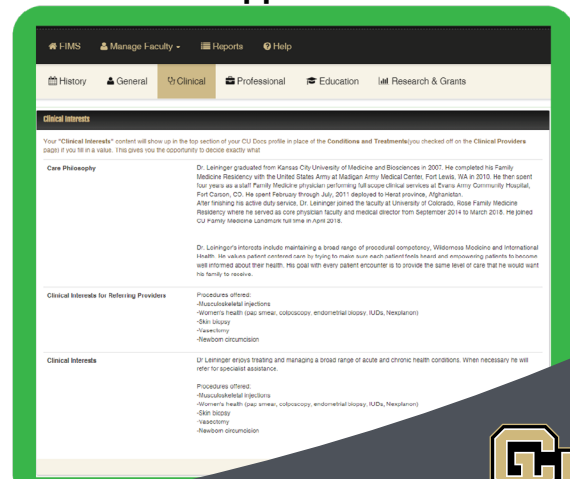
FIMS Manage Faculty Reports Help

History General Clinical Professional Education Research & Grants

Clinical Interests

Your "Clinical Interests" content will show up in the top section of your CU Docs profile in place of the Conditions and Treatments(you checked off on the Clinical Providers page) if you fill in a value. This gives you the opportunity to decide exactly what

Care Philosophy

Dr. Leininger graduated from Kansas City University of Medicine and Biosciences in 2007. He completed his Family Medicine Residency with the United States Army at Madigan Army Medical Center, Fort Lewis, WA in 2010. He then spent four years as a staff Family Medicine physician performing full scope clinical services at Evans Army Community Hospital, Fort Carson, CO. He spent February through July, 2011 deployed to Herat province, Afghanistan.
After finishing his active duty service, Dr. Leininger joined the faculty at University of Colorado, Rose Family Medicine Residency where he served as core physician faculty and medical director from September 2014 to March 2018. He joined CU Family Medicine Landmark full time in April 2018.

Dr. Leininger's interests include maintaining a broad range of procedural competency, Wilderness Medicine and International Health. He values patient centered care by trying to make sure each patient feels heard and empowering patients to become well informed about their health. His goal with every patient encounter is to provide the same level of care that he would want his family to receive.

Clinical Interests for Referring Providers

Procedures offered:
-Musculoskeletal injections
-Women's health (pap smear, colposcopy, endometrial biopsy, IUDs, Nexplanon)
-Skin biopsy
-Vasectomy
-Newborn circumcision

Clinical Interests

Dr Leininger enjoys treating and managing a broad range of acute and chronic health conditions. When necessary he will refer for specialist assistance.

Procedures offered:
-Musculoskeletal injections
-Women's health (pap smear, colposcopy, endometrial biopsy, IUDs, Nexplanon)
-Skin biopsy
-Vasectomy
-Newborn circumcision